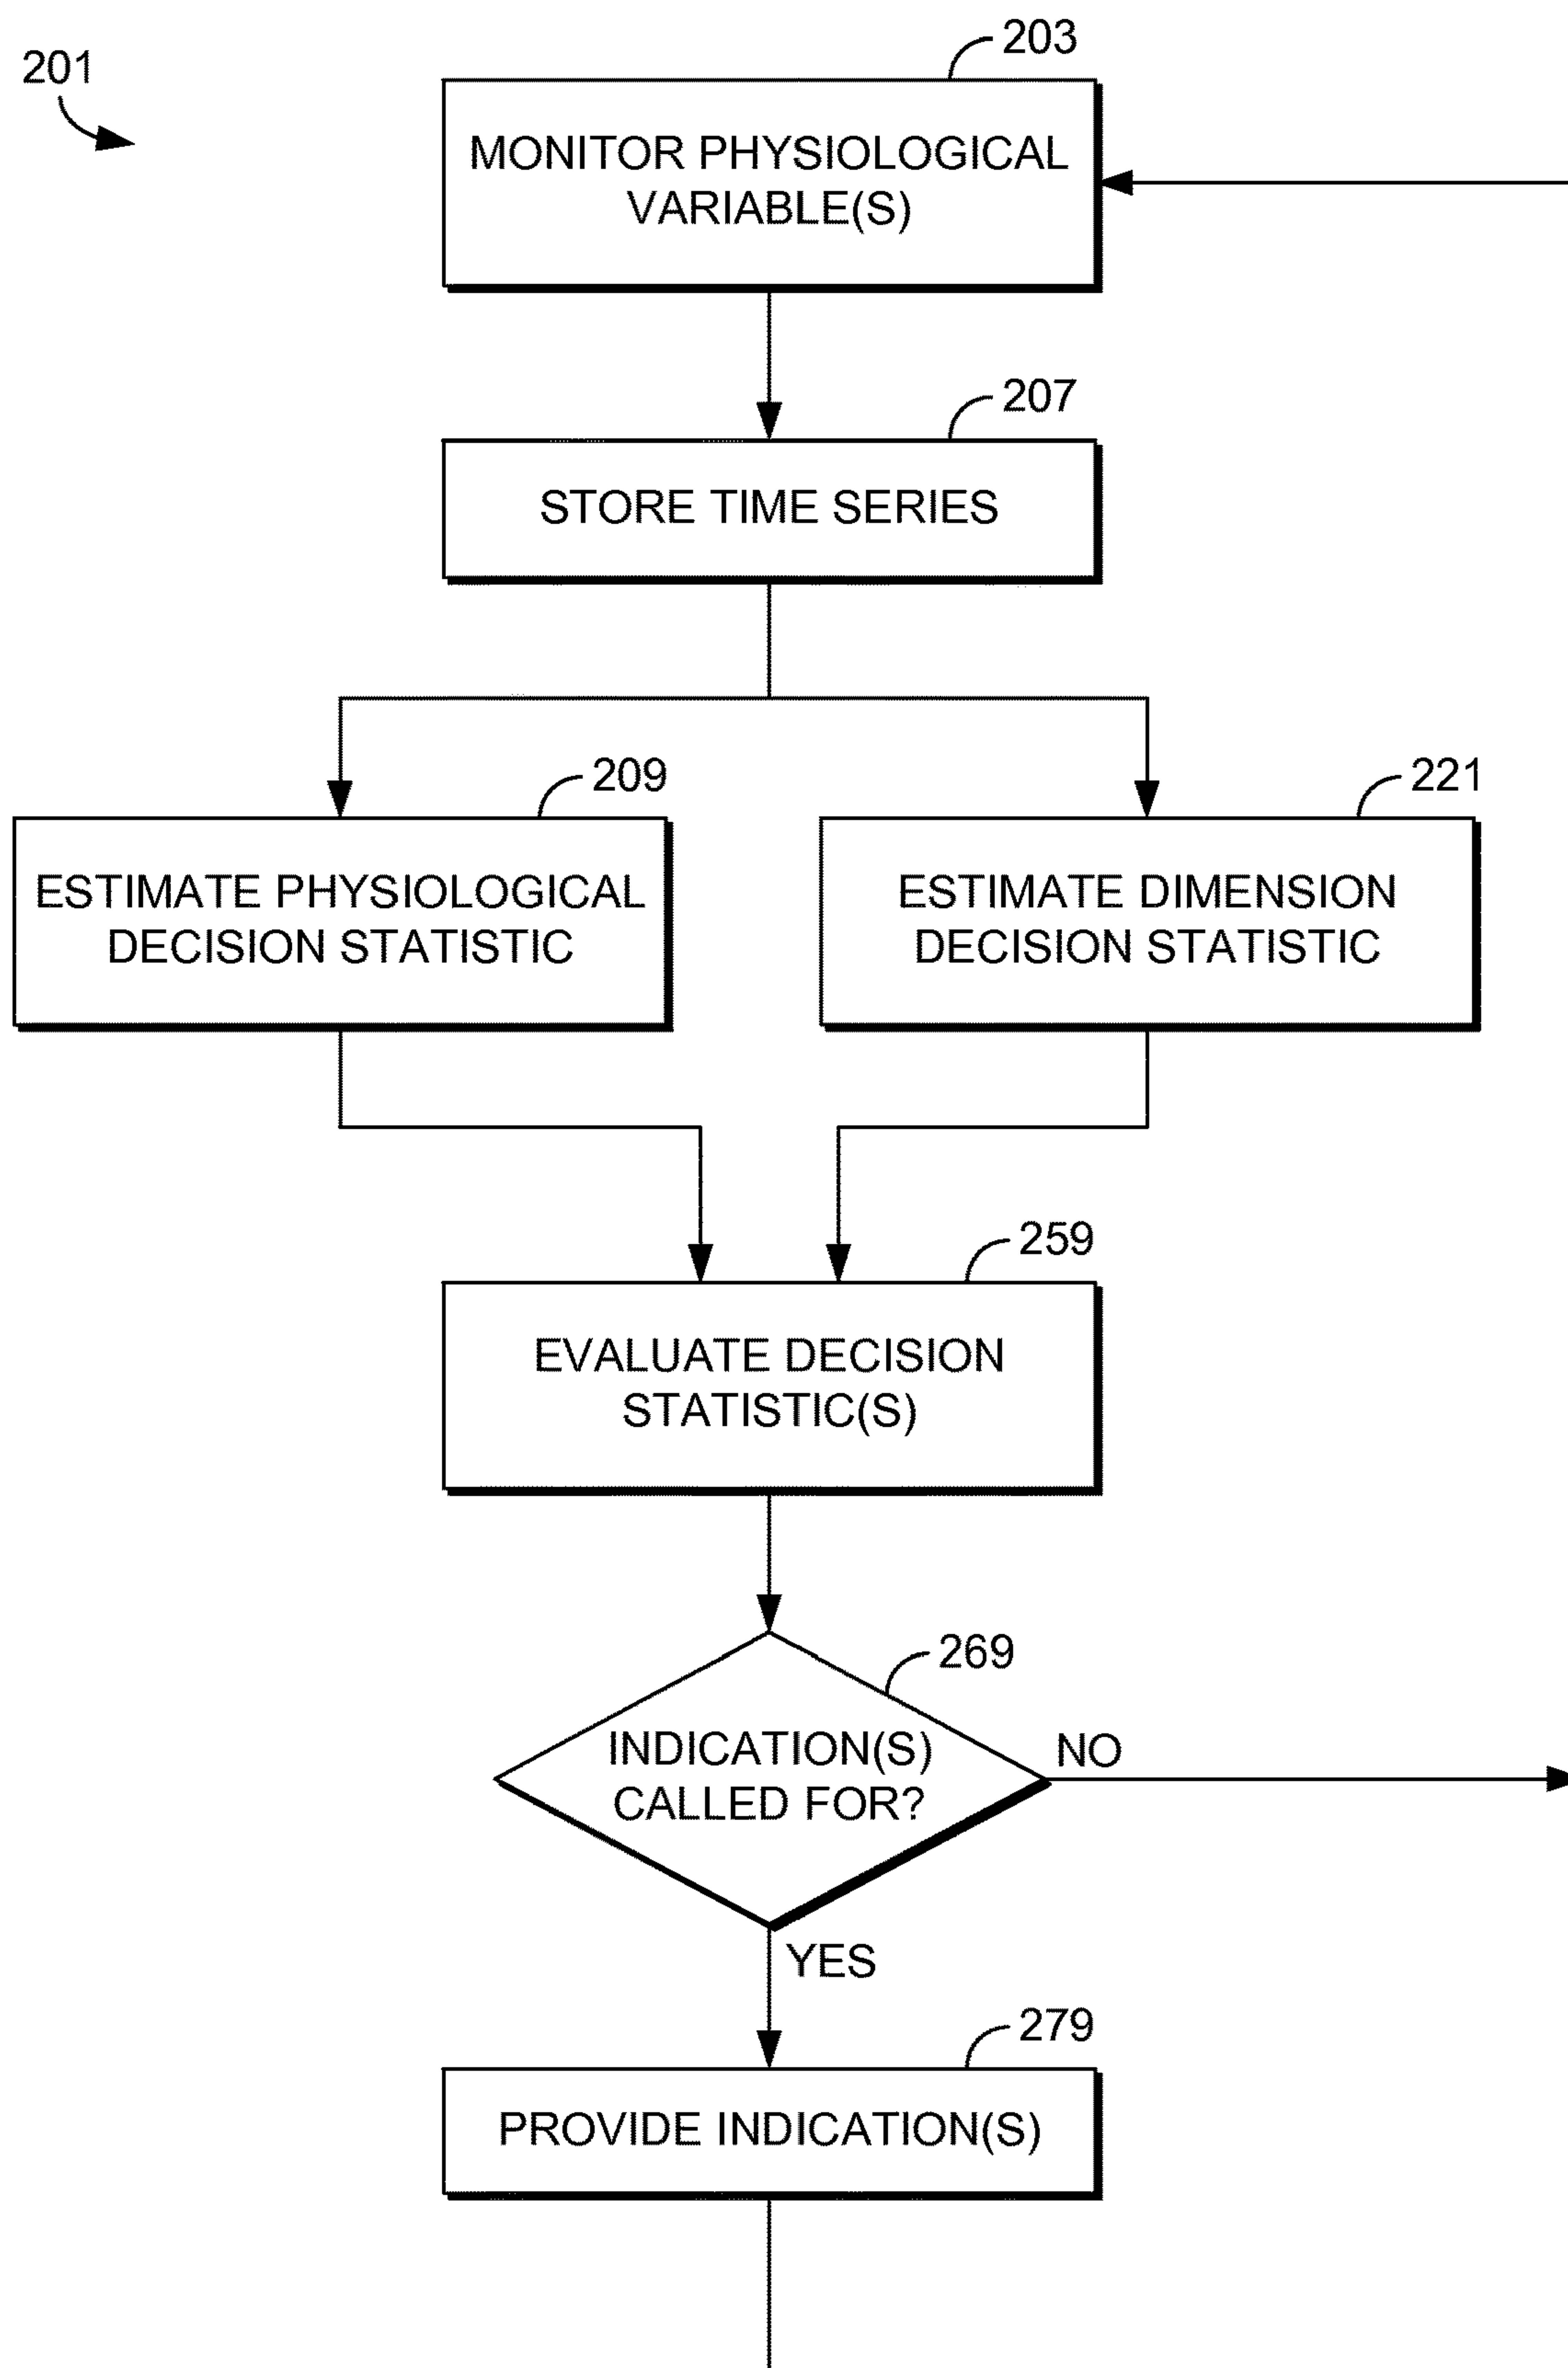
201

203

MONITOR PHYSIOLOGICAL VARIABLE(S)

207

STORE TIME SERIES

209

ESTIMATE PHYSIOLOGICAL DECISION STATISTIC

221

ESTIMATE DIMENSION DECISION STATISTIC

259

EVALUATE DECISION STATISTIC(S)

269

INDICATION(S) CALLED FOR?

NO

YES

279

PROVIDE INDICATION(S)